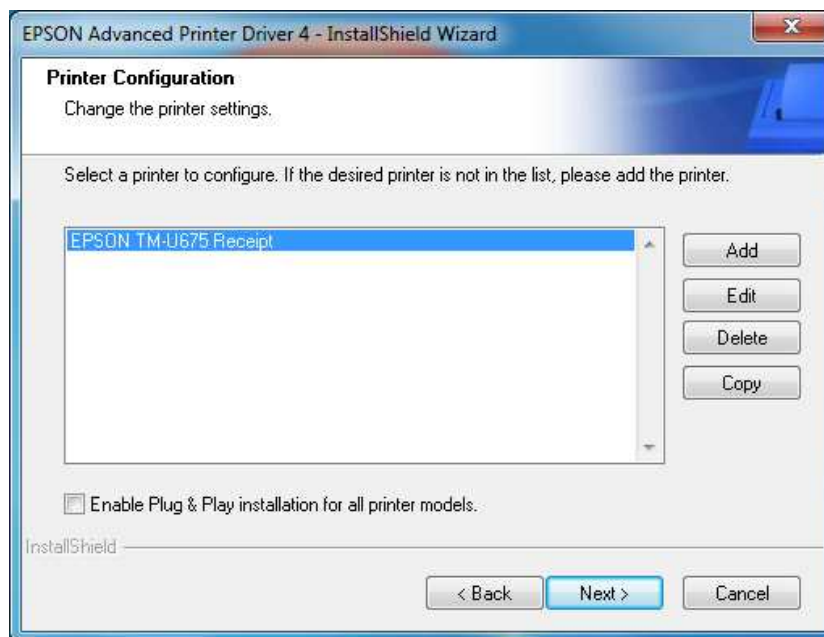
EPSON Advanced Printer Driver 4 - InstallShield Wizard

Printer Configuration

Change the printer settings.

Select a printer to configure. If the desired printer is not in the list, please add the printer.

EPSON TM-U675 Receipt

Add

Edit

Delete

Copy

Enable Plug & Play installation for all printer models.

InstallShield

< Back

Next >

Cancel